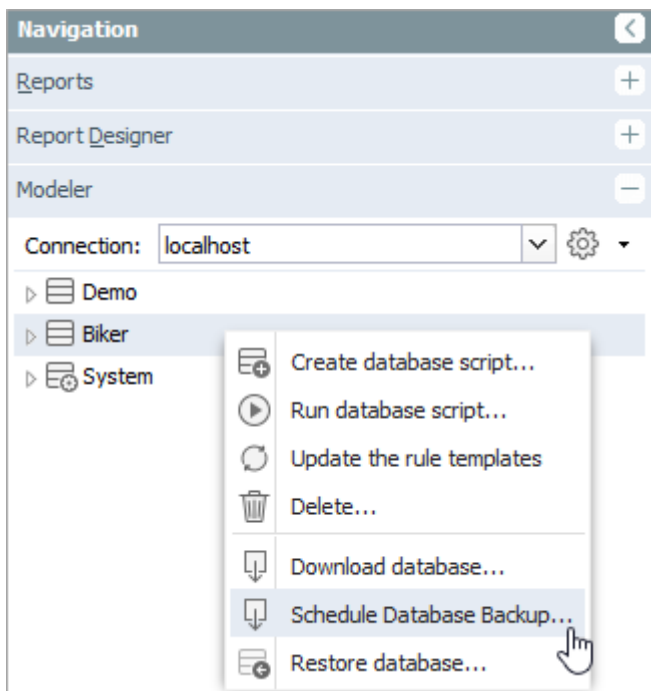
Navigation

Reports

Report Designer

Modeler

Connection: localhost

Demo

Biker

System

Create database script...

Run database script...

Update the rule templates

Delete...

Download database...

Schedule Database Backup...

Restore database...